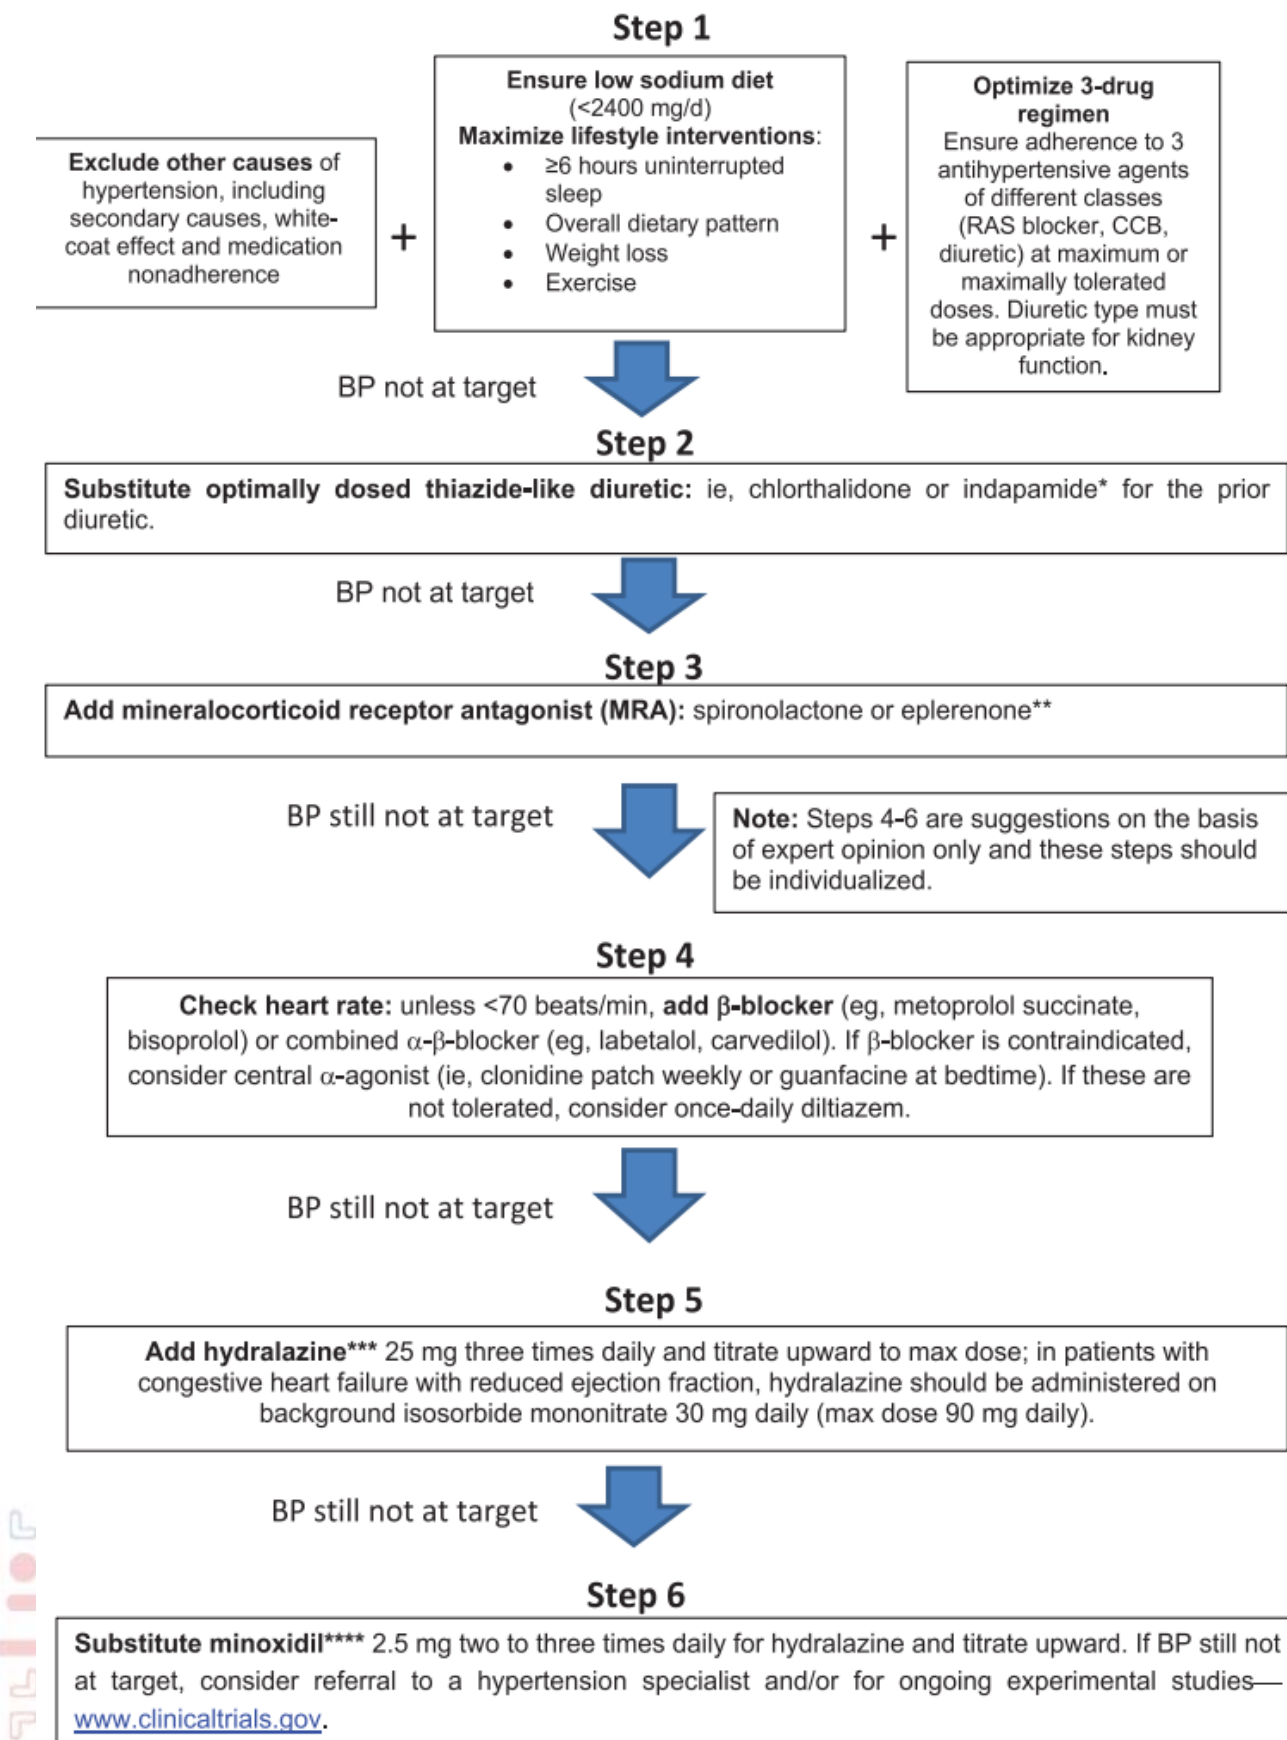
Step 1

Exclude other causes of hypertension, including secondary causes, white-coat effect and medication nonadherence

+

Ensure low sodium diet (<2400 mg/d)
Maximize lifestyle interventions:
- ≥6 hours uninterrupted sleep
- Overall dietary pattern
- Weight loss
- Exercise

+

Optimize 3-drug regimen
Ensure adherence to 3 antihypertensive agents of different classes (RAS blocker, CCB, diuretic) at maximum or maximally tolerated doses. Diuretic type must be appropriate for kidney function.

BP not at target

Step 2

Substitute optimally dosed thiazide-like diuretic: ie, chlorthalidone or indapamide* for the prior diuretic.

BP not at target

Step 3

Add mineralocorticoid receptor antagonist (MRA): spironolactone or eplerenone**

BP still not at target

Note: Steps 4-6 are suggestions on the basis of expert opinion only and these steps should be individualized.

Step 4

Check heart rate: unless <70 beats/min, add β-blocker (eg, metoprolol succinate, bisoprolol) or combined α-β-blocker (eg, labetalol, carvedilol). If β-blocker is contraindicated, consider central α-agonist (ie, clonidine patch weekly or guanfacine at bedtime). If these are not tolerated, consider once-daily diltiazem.

BP still not at target

Step 5

Add hydralazine*** 25 mg three times daily and titrate upward to max dose; in patients with congestive heart failure with reduced ejection fraction, hydralazine should be administered on background isosorbide mononitrate 30 mg daily (max dose 90 mg daily).

BP still not at target

Step 6

Substitute minoxidil**** 2.5 mg two to three times daily for hydralazine and titrate upward. If BP still not at target, consider referral to a hypertension specialist and/or for ongoing experimental studies—www.clinicaltrials.gov.